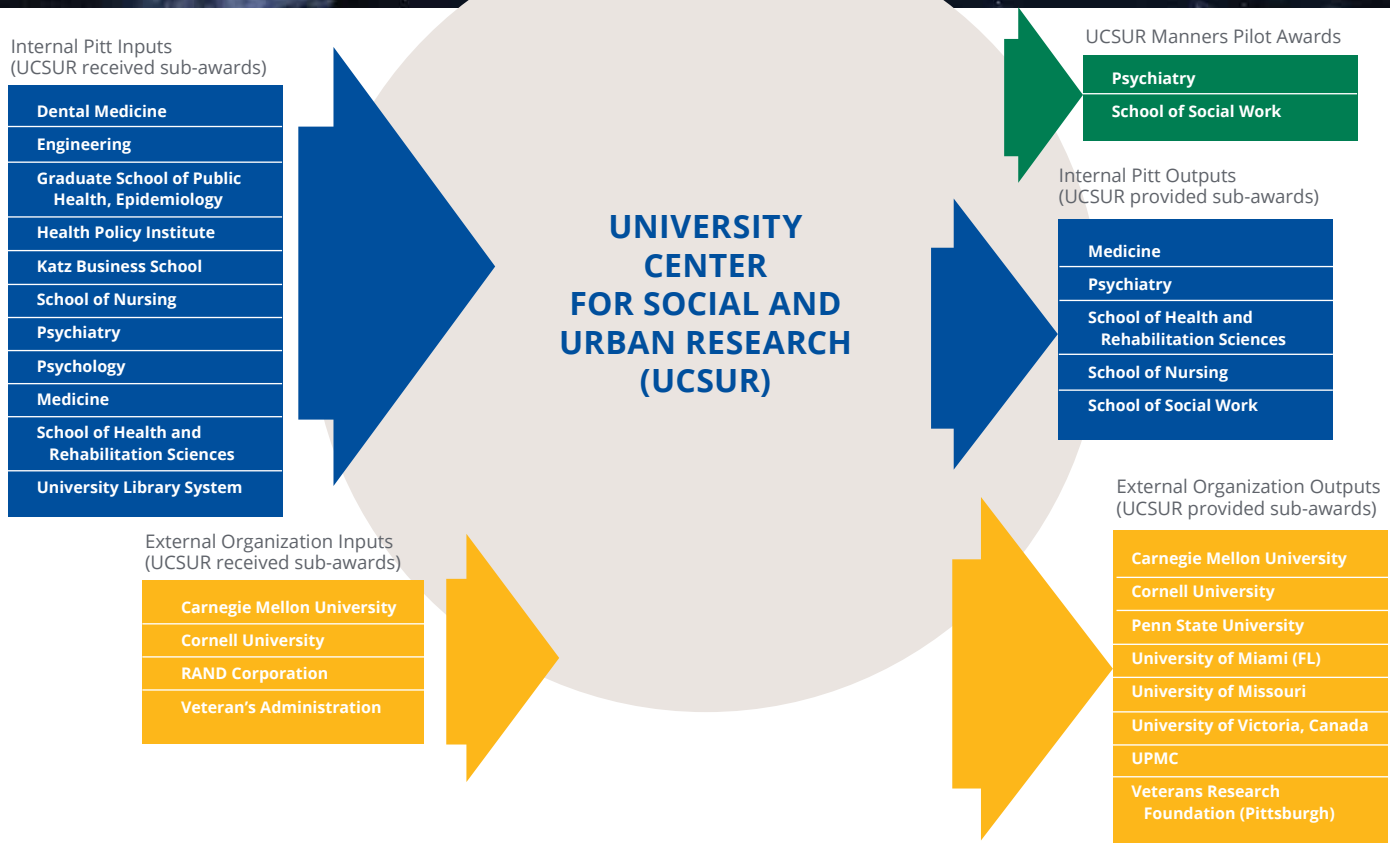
Internal Pitt Inputs
(UCSUR received sub-awards)

Dental Medicine
Engineering
Graduate School of Public Health, Epidemiology
Health Policy Institute
Katz Business School
School of Nursing
Psychiatry
Psychology
Medicine
School of Health and Rehabilitation Sciences
University Library System

External Organization Inputs
(UCSUR received sub-awards)

Carnegie Mellon University
Cornell University
RAND Corporation
Veteran's Administration

UNIVERSITY CENTER FOR SOCIAL AND URBAN RESEARCH (UCSUR)

UCSUR Manners Pilot Awards

Psychiatry
School of Social Work

Internal Pitt Outputs
(UCSUR provided sub-awards)

Medicine
Psychiatry
School of Health and Rehabilitation Sciences
School of Nursing
School of Social Work

External Organization Outputs
(UCSUR provided sub-awards)

Carnegie Mellon University
Cornell University
Penn State University
University of Miami (FL)
University of Missouri
University of Victoria, Canada
UPMC
Veterans Research Foundation (Pittsburgh)